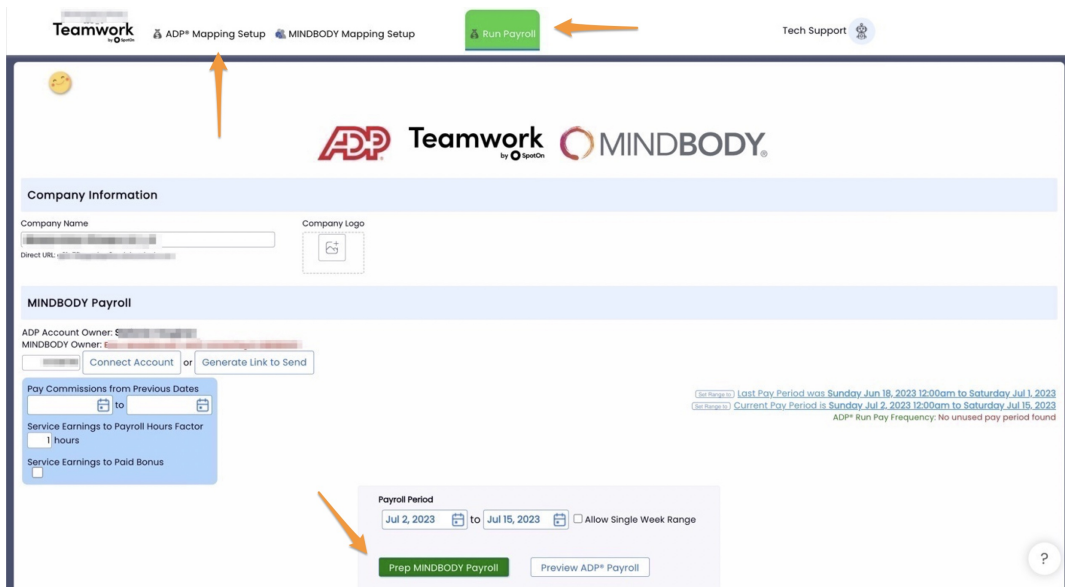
Teamwork by SpotOn
ADP® Mapping Setup
MINDBODY Mapping Setup
Run Payroll
Tech Support

ADP Teamwork by SpotOn MINDBODY.

Company Information

Company Name
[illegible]
Direct URL: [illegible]

Company Logo

MINDBODY Payroll

ADP Account Owner: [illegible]
MINDBODY Owner: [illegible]
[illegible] Connect Account or Generate Link to Send

Pay Commissions from Previous Dates
to
Service Earnings to Payroll Hours Factor
1 hours
Service Earnings to Paid Bonus

Set Range to Last Pay Period was Sunday Jun 18, 2023 12:00am to Saturday Jul 1, 2023
Set Range to Current Pay Period is Sunday Jul 2, 2023 12:00am to Saturday Jul 15, 2023
ADP® Run Pay Frequency: No unused pay period found

Payroll Period
Jul 2, 2023 to Jul 15, 2023 Allow Single Week Range

Prep MINDBODY Payroll
Preview ADP® Payroll

?